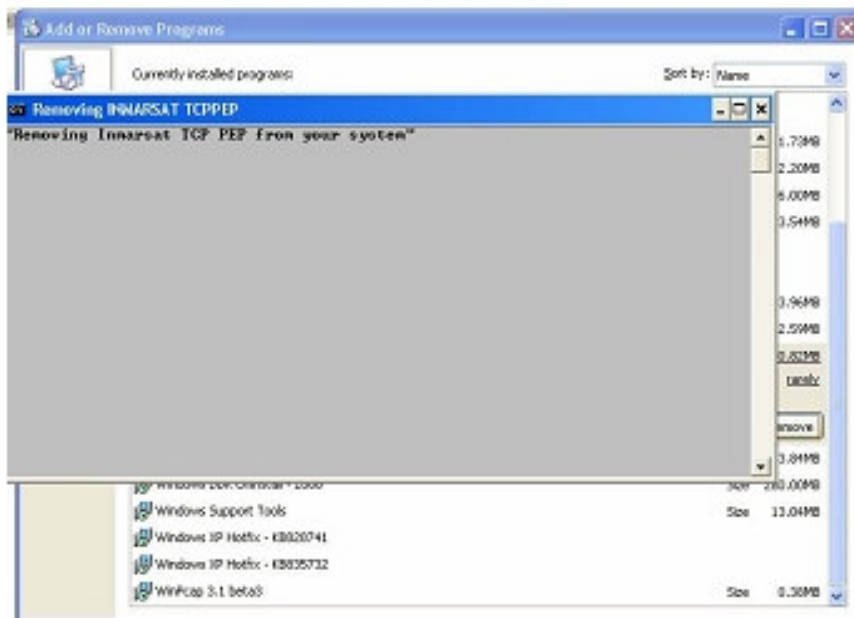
Add or Remove Programs

Currently installed programs:

Sort by: Name

Removing INMARSAT TCPPEP

"Removing Inmarsat TCP PEP from your system"

1.73MB
2.20MB
6.00MB
3.54MB
3.96MB
2.59MB
0.82MB
rarely
Remove
3.84MB

Windows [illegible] - 1000 Size 283.00MB
Windows Support Tools Size 13.04MB
Windows XP Hotfix - KB820741
Windows XP Hotfix - KB835732
WinPcap 3.1 beta3 Size 0.30MB